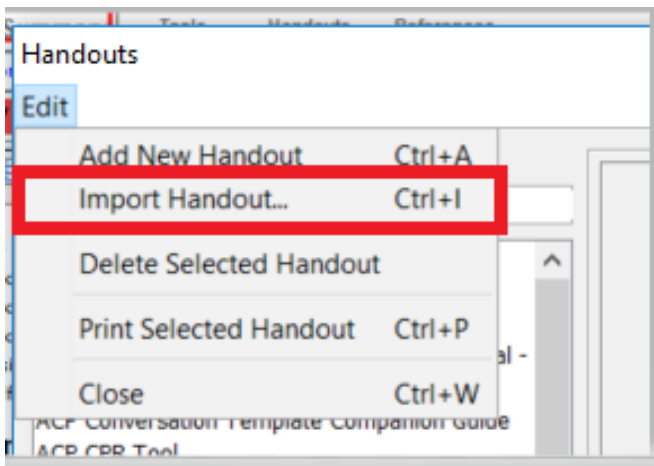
Summary Tools Handouts References

Handouts

Edit

Add New Handout Ctrl+A

Import Handout... Ctrl+I

Delete Selected Handout

Print Selected Handout Ctrl+P

Close Ctrl+W

al -

ACP Conversation Template Companion Guide

ACP CPR Tool